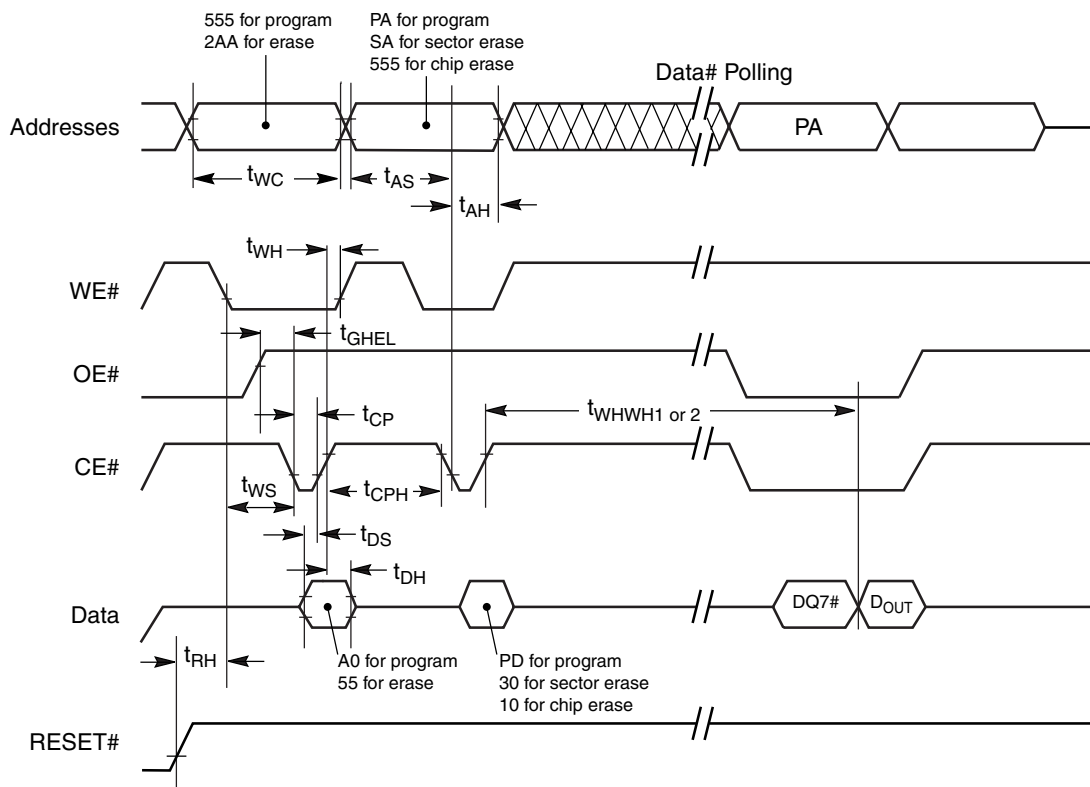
555 for program
2AA for erase

PA for program
SA for sector erase
555 for chip erase

Data# Polling

Addresses

PA

$t_{WC}$

$t_{AS}$

$t_{AH}$

$t_{WH}$

WE#

$t_{GHEL}$

OE#

$t_{CP}$

$t_{WHWH1\ or\ 2}$

CE#

$t_{WS}$

$t_{CPH}$

$t_{DS}$

$t_{DH}$

Data

DQ7#

$D_{OUT}$

$t_{RH}$

A0 for program
55 for erase

PD for program
30 for sector erase
10 for chip erase

RESET#